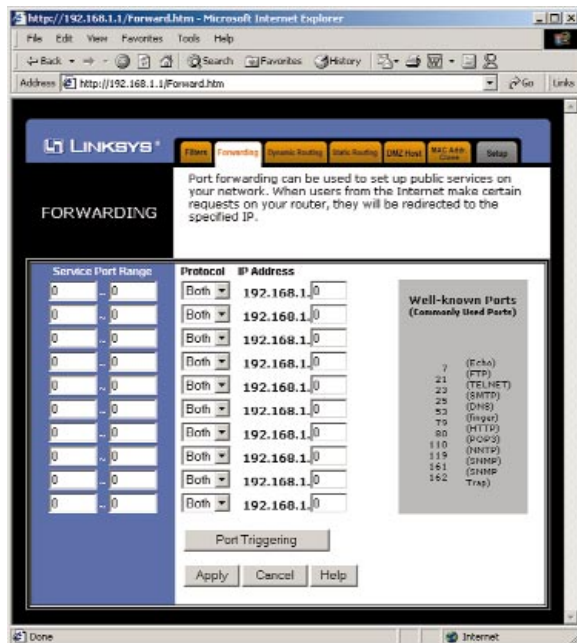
http://192.168.1.1/Forward.htm - Microsoft Internet Explorer

File Edit View Favorites Tools Help

Back Search Favorites History

Address http://192.168.1.1/Forward.htm Go Links

LINKSYS

Filters Forwarding Dynamic Routing Static Routing DMZ Host MAC Addr. Clone Setup

FORWARDING

Port forwarding can be used to set up public services on your network. When users from the Internet make certain requests on your router, they will be redirected to the specified IP.

| Service Port Range | | Protocol | IP Address |
|---|---|---|---|
| 0 | ~ 0 | Both | 192.168.1.0 |
| 0 | ~ 0 | Both | 192.168.1.0 |
| 0 | ~ 0 | Both | 192.168.1.0 |
| 0 | ~ 0 | Both | 192.168.1.0 |
| 0 | ~ 0 | Both | 192.168.1.0 |
| 0 | ~ 0 | Both | 192.168.1.0 |
| 0 | ~ 0 | Both | 192.168.1.0 |
| 0 | ~ 0 | Both | 192.168.1.0 |
| 0 | ~ 0 | Both | 192.168.1.0 |
| 0 | ~ 0 | Both | 192.168.1.0 |

Well-known Ports
(Commonly Used Ports)

7 (Echo)
21 (FTP)
23 (TELNET)
25 (SMTP)
53 (DNS)
79 (finger)
80 (HTTP)
110 (POP3)
119 (NNTP)
161 (SNMP)
162 (SNMP Trap)

Port Triggering

Apply Cancel Help

Done Internet